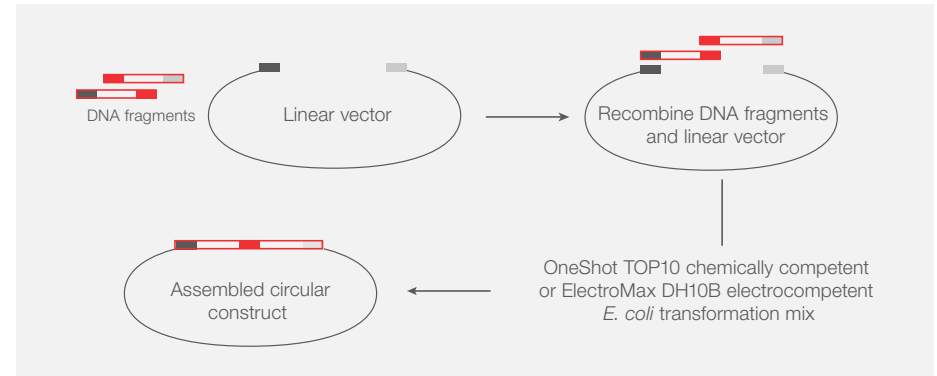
DNA fragments

Linear vector

Recombine DNA fragments and linear vector

OneShot TOP10 chemically competent or ElectroMax DH10B electrocompetent *E. coli* transformation mix

Assembled circular construct